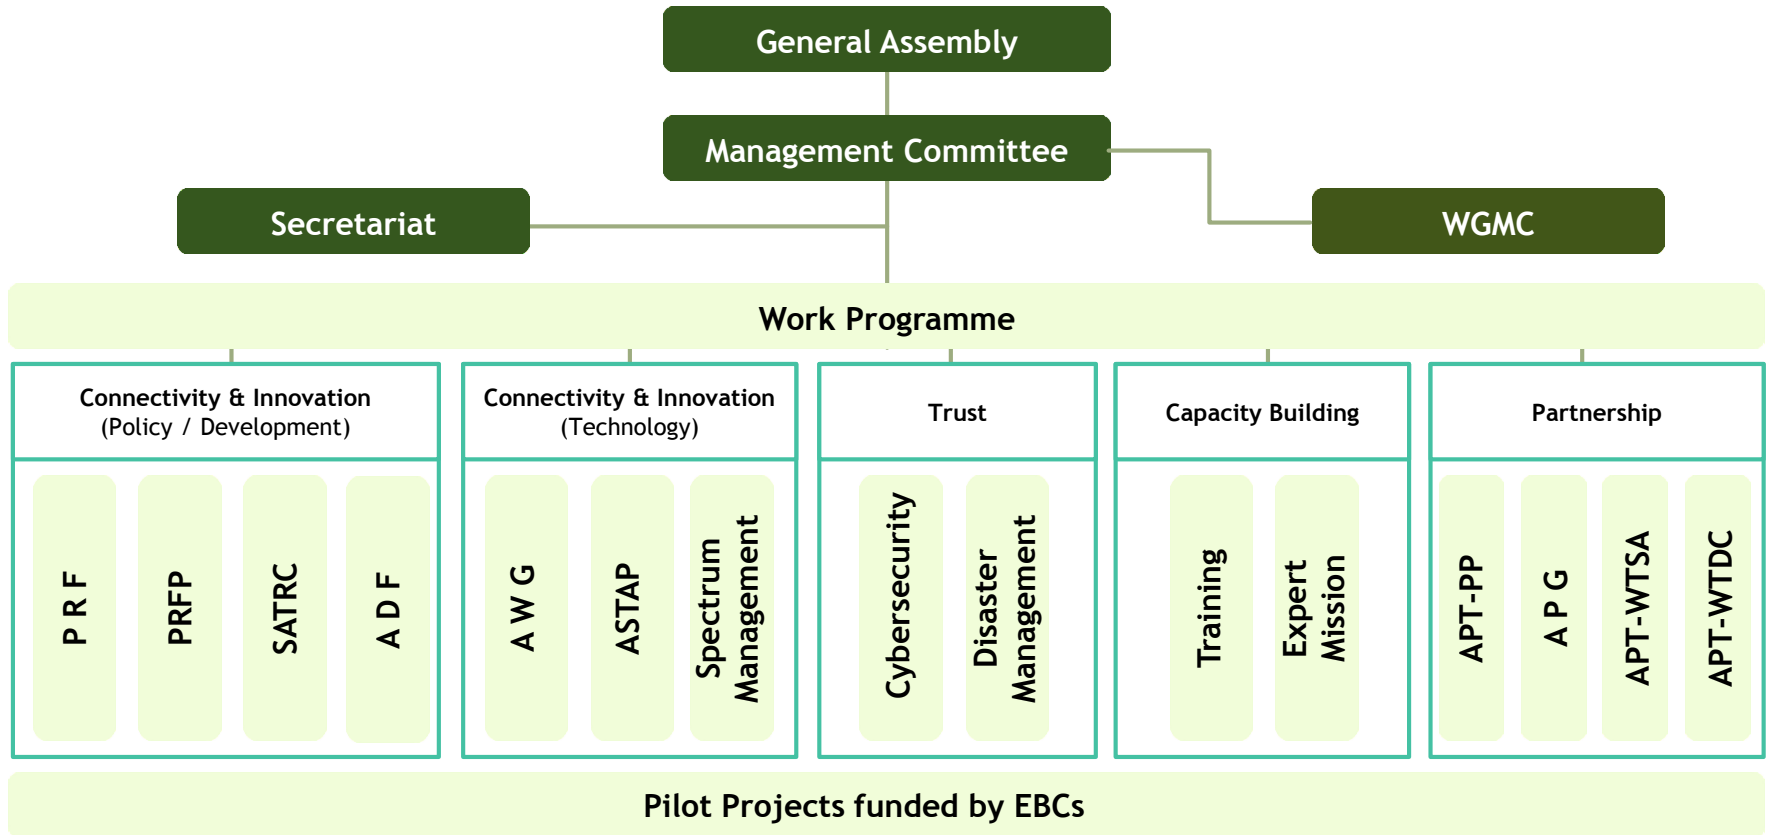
General Assembly

Management Committee

Secretariat

WGMC

Work Programme

Connectivity & Innovation
(Policy / Development)

P R F

PRFP

SATRC

A D F

Connectivity & Innovation
(Technology)

A W G

ASTAP

Spectrum Management

Trust

Cybersecurity

Disaster Management

Capacity Building

Training

Expert Mission

Partnership

APT-PP

A P G

APT-WTSA

APT-WTDC

Pilot Projects funded by EBCs